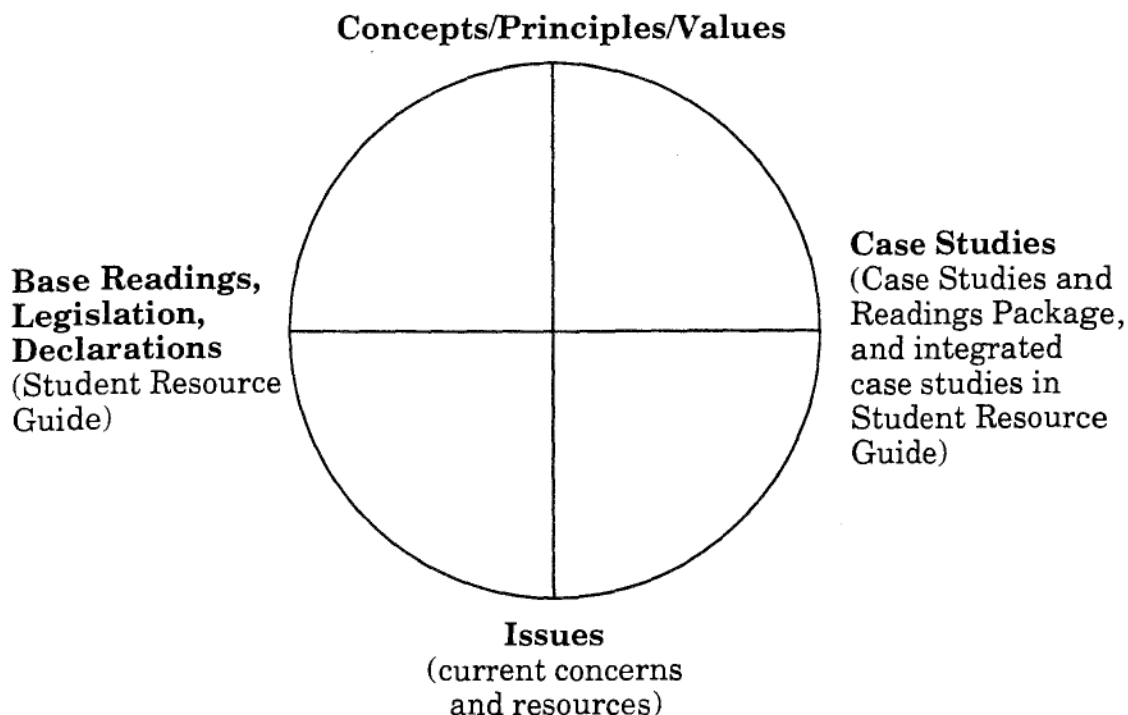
Concepts/Principles/Values

Base Readings, Legislation, Declarations
(Student Resource Guide)

Case Studies
(Case Studies and Readings Package, and integrated case studies in Student Resource Guide)

Issues
(current concerns and resources)